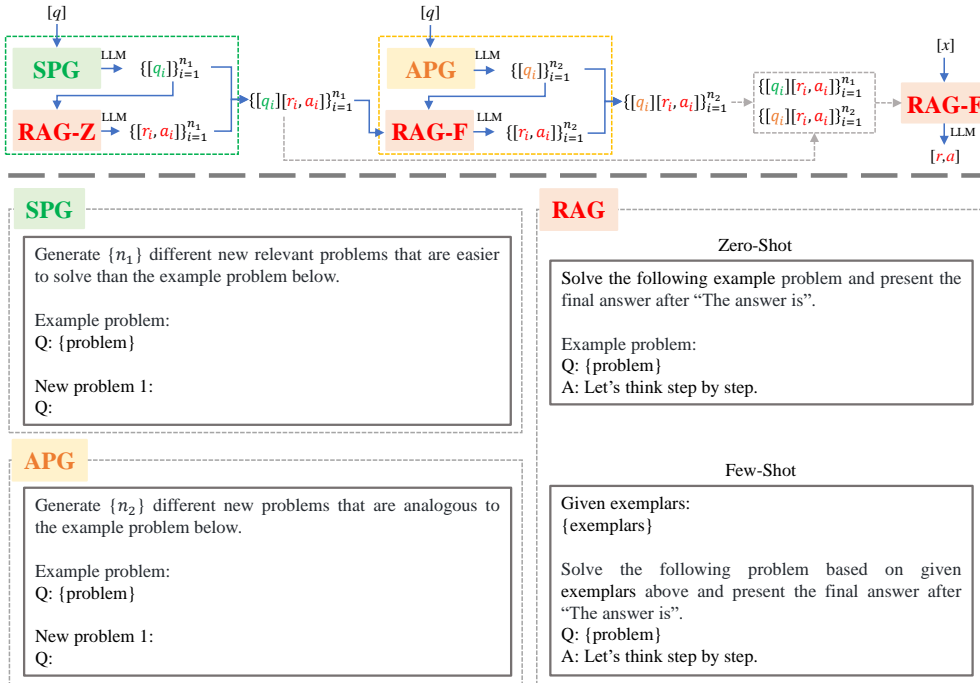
$[q]$

SPG LLM $\{[q_i]\}_{i=1}^{n_1}$

RAG-Z LLM $\{[r_i, a_i]\}_{i=1}^{n_1}$

$\{[q_i][r_i, a_i]\}_{i=1}^{n_1}$

$[q]$

APG LLM $\{[q_i]\}_{i=1}^{n_2}$

RAG-F LLM $\{[r_i, a_i]\}_{i=1}^{n_2}$

$\{[q_i][r_i, a_i]\}_{i=1}^{n_2}$

$\{[q_i][r_i, a_i]\}_{i=1}^{n_1}$
$\{[q_i][r_i, a_i]\}_{i=1}^{n_2}$

$[x]$

RAG-F

LLM

$[r,a]$

SPG

Generate $\{n_1\}$ different new relevant problems that are easier to solve than the example problem below.

Example problem:
Q: {problem}

New problem 1:
Q:

APG

Generate $\{n_2\}$ different new problems that are analogous to the example problem below.

Example problem:
Q: {problem}

New problem 1:
Q:

RAG

Zero-Shot

Solve the following example problem and present the final answer after "The answer is".

Example problem:
Q: {problem}
A: Let's think step by step.

Few-Shot

Given exemplars:
{exemplars}

Solve the following problem based on given exemplars above and present the final answer after "The answer is".
Q: {problem}
A: Let's think step by step.